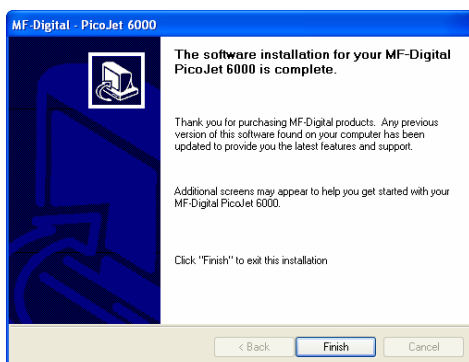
MF-Digital - PicoJet 6000

The software installation for your MF-Digital PicoJet 6000 is complete.

Thank you for purchasing MF-Digital products. Any previous version of this software found on your computer has been updated to provide you the latest features and support.

Additional screens may appear to help you get started with your MF-Digital PicoJet 6000.

Click "Finish" to exit this installation

< Back
Finish
Cancel